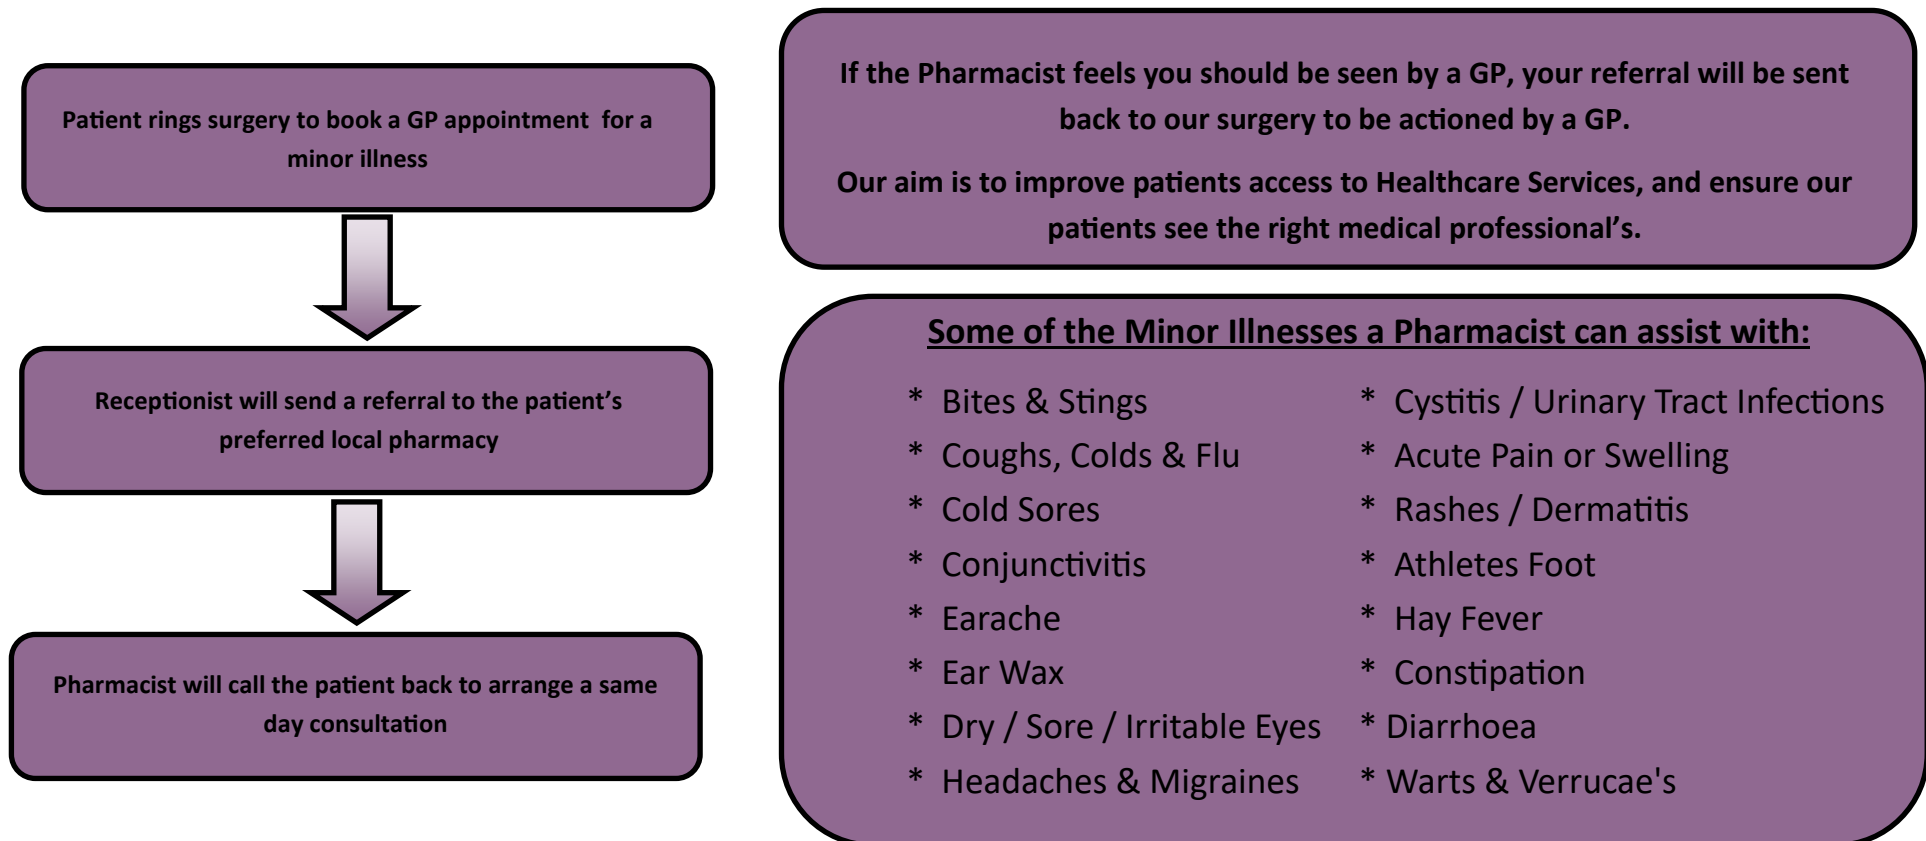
Patient rings surgery to book a GP appointment for a minor illness

Receptionist will send a referral to the patient's preferred local pharmacy

Pharmacist will call the patient back to arrange a same day consultation

If the Pharmacist feels you should be seen by a GP, your referral will be sent back to our surgery to be actioned by a GP.

Our aim is to improve patients access to Healthcare Services, and ensure our patients see the right medical professional's.

Some of the Minor Illnesses a Pharmacist can assist with:

* Bites & Stings
* Coughs, Colds & Flu
* Cold Sores
* Conjunctivitis
* Earache
* Ear Wax
* Dry / Sore / Irritable Eyes
* Headaches & Migraines

* Cystitis / Urinary Tract Infections
* Acute Pain or Swelling
* Rashes / Dermatitis
* Athletes Foot
* Hay Fever
* Constipation
* Diarrhoea
* Warts & Verrucae's